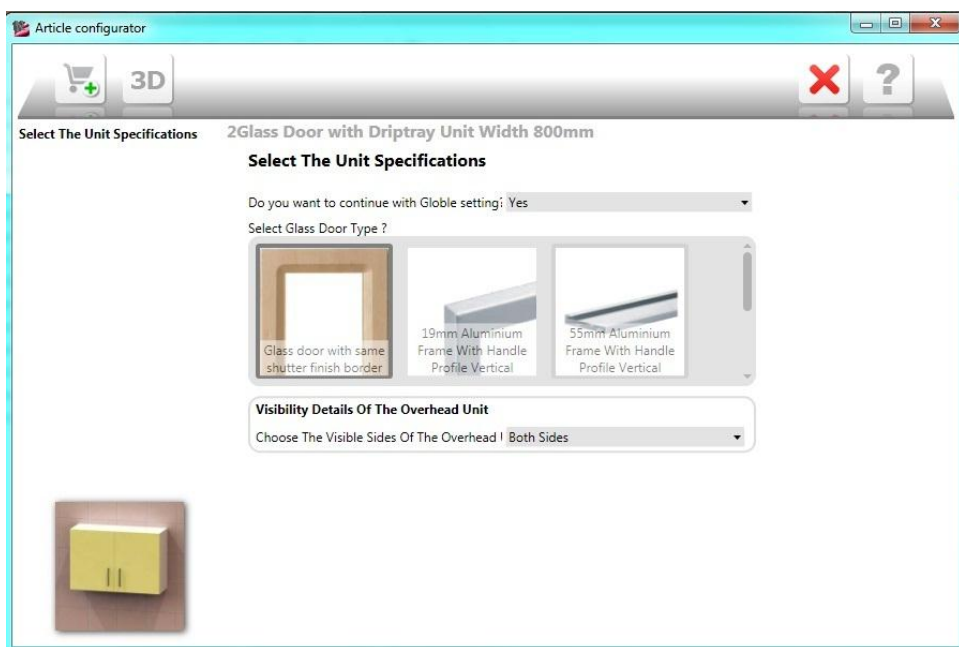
Article configurator

3D

Select The Unit Specifications

2Glass Door with Driptray Unit Width 800mm

Select The Unit Specifications

Do you want to continue with Globle setting: Yes

Select Glass Door Type ?

Glass door with same shutter finish border

19mm Aluminium Frame With Handle Profile Vertical

55mm Aluminium Frame With Handle Profile Vertical

Visibility Details Of The Overhead Unit

Choose The Visible Sides Of The Overhead I Both Sides